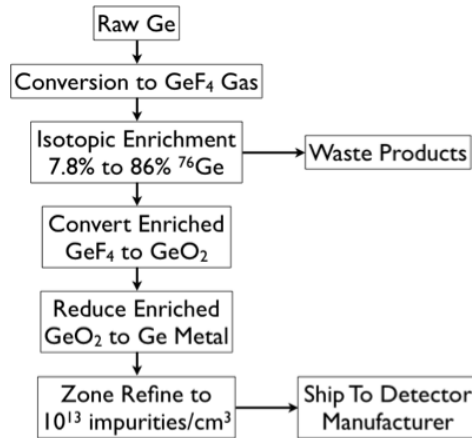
Raw Ge

Conversion to $GeF_4$ Gas

Isotopic Enrichment
7.8% to 86% $^{76}$Ge

Waste Products

Convert Enriched
$GeF_4$ to $GeO_2$

Reduce Enriched
$GeO_2$ to Ge Metal

Zone Refine to
$10^{13}$ impurities/cm$^3$

Ship To Detector
Manufacturer